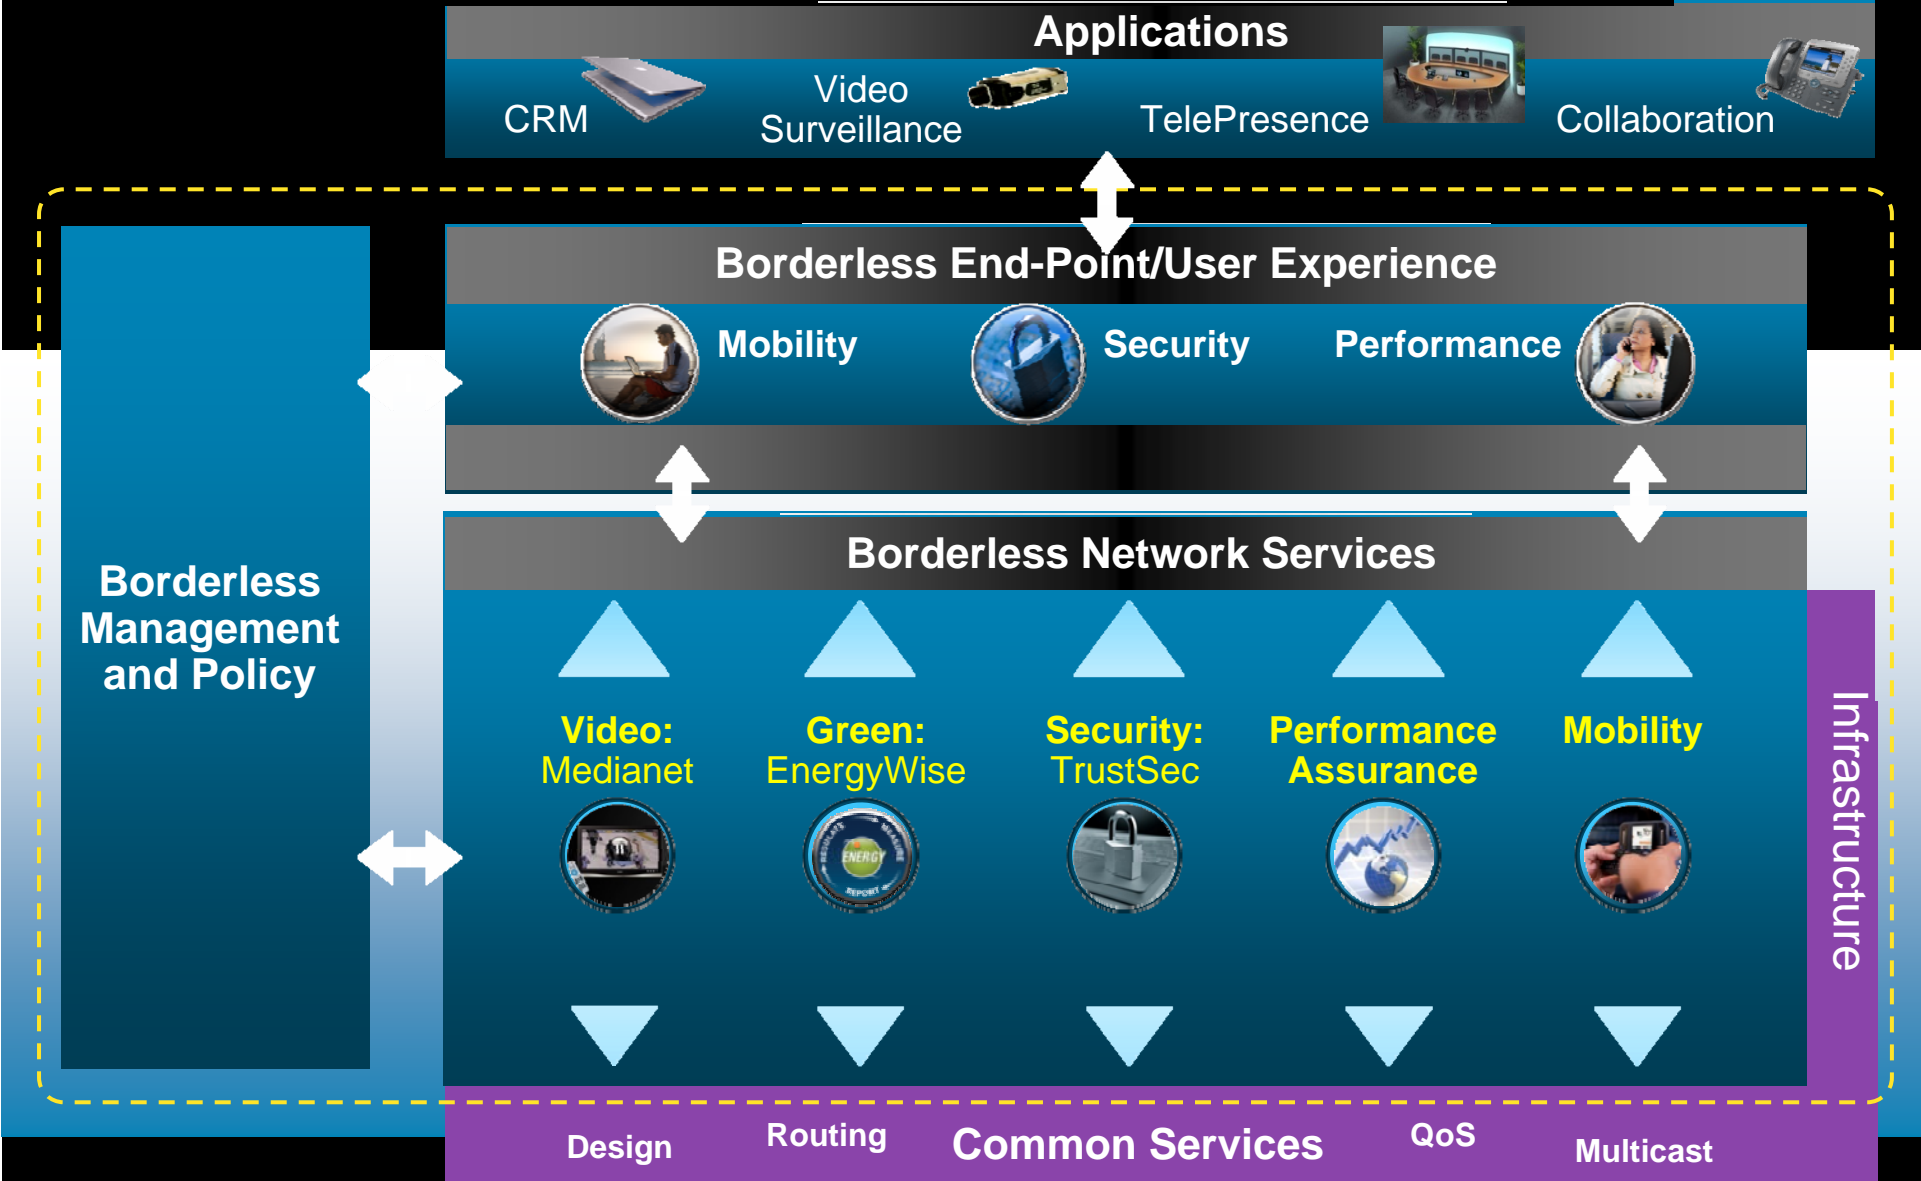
Applications

CRM

Video Surveillance

TelePresence

Collaboration

Borderless End-Point/User Experience

Mobility

Security

Performance

Borderless Network Services

Video: Medianet

Green: EnergyWise

Security: TrustSec

Performance Assurance

Mobility

Borderless Management and Policy

Infrastructure

Design

Routing

Common Services

QoS

Multicast